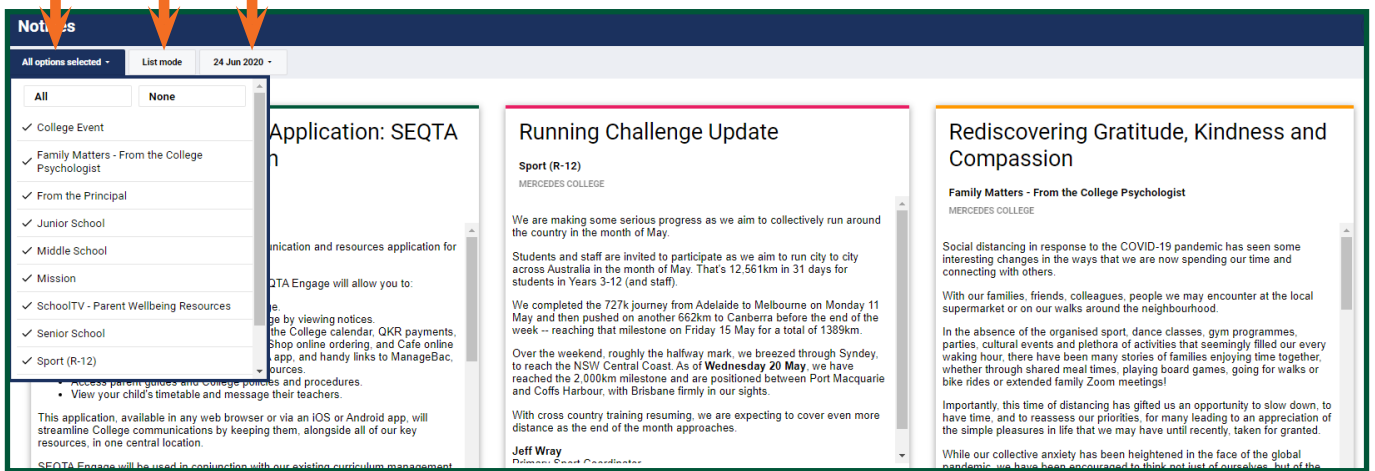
Notices

All options selected ▾ | List mode | 24 Jun 2020 ▾

All | None

✓ College Event
✓ Family Matters - From the College Psychologist
✓ From the Principal
✓ Junior School
✓ Middle School
✓ Mission
✓ SchoolTV - Parent Wellbeing Resources
✓ Senior School
✓ Sport (R-12)

Application: SEQTA
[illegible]n

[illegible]unication and resources application for

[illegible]QTA Engage will allow you to:

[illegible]e.
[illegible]ge by viewing notices.
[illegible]the College calendar, QKR payments,
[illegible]Shop online ordering, and Cafe online
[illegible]s app, and handy links to ManageBac,
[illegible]ources.
• Access parent guides and College policies and procedures.
• View your child's timetable and message their teachers.

This application, available in any web browser or via an iOS or Android app, will streamline College communications by keeping them, alongside all of our key resources, in one central location.

SEQTA Engage will be used in conjunction with our existing curriculum management

Running Challenge Update

Sport (R-12)
MERCEDES COLLEGE

We are making some serious progress as we aim to collectively run around the country in the month of May.

Students and staff are invited to participate as we aim to run city to city across Australia in the month of May. That's 12,561km in 31 days for students in Years 3-12 (and staff).

We completed the 727k journey from Adelaide to Melbourne on Monday 11 May and then pushed on another 662km to Canberra before the end of the week -- reaching that milestone on Friday 15 May for a total of 1389km.

Over the weekend, roughly the halfway mark, we breezed through Sydney, to reach the NSW Central Coast. As of Wednesday 20 May, we have reached the 2,000km milestone and are positioned between Port Macquarie and Coffs Harbour, with Brisbane firmly in our sights.

With cross country training resuming, we are expecting to cover even more distance as the end of the month approaches.

Jeff Wray
Primary Sport Coordinator

Rediscovering Gratitude, Kindness and Compassion

Family Matters - From the College Psychologist
MERCEDES COLLEGE

Social distancing in response to the COVID-19 pandemic has seen some interesting changes in the ways that we are now spending our time and connecting with others.

With our families, friends, colleagues, people we may encounter at the local supermarket or on our walks around the neighbourhood.

In the absence of the organised sport, dance classes, gym programmes, parties, cultural events and plethora of activities that seemingly filled our every waking hour, there have been many stories of families enjoying time together, whether through shared meal times, playing board games, going for walks or bike rides or extended family Zoom meetings!

Importantly, this time of distancing has gifted us an opportunity to slow down, to have time, and to reassess our priorities, for many leading to an appreciation of the simple pleasures in life that we may have until recently, taken for granted.

While our collective anxiety has been heightened in the face of the global pandemic, we have been encouraged to think not just of ourselves, but of the